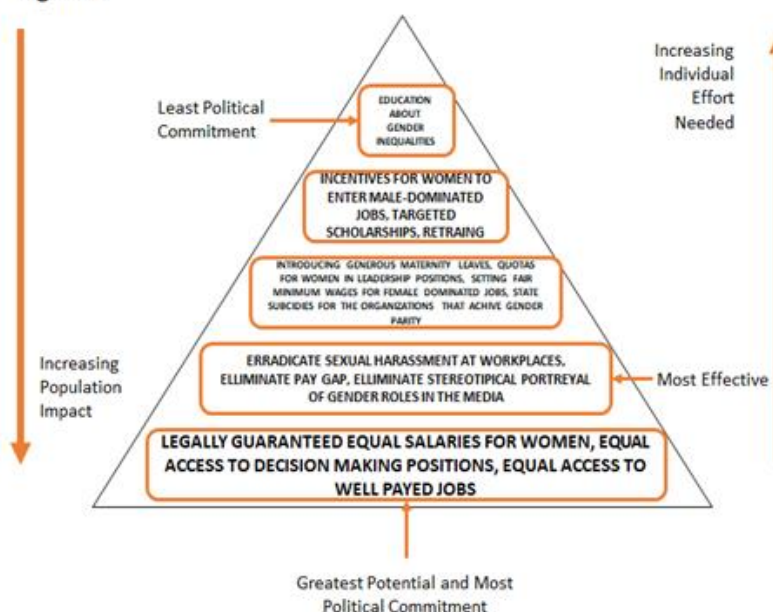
Increasing Individual Effort Needed

Least Political Commitment

EDUCATION ABOUT GENDER INEQUALITIES

INCENTIVES FOR WOMEN TO ENTER MALE-DOMINATED JOBS, TARGETED SCHOLARSHIPS, RETRAING

INTRODUCING GENEROUS MATERNITY LEAVES, QUOTAS FOR WOMEN IN LEADERSHIP POSITIONS, SETTING FAIR MINIMUM WAGES FOR FEMALE DOMINATED JOBS, STATE SUBCIDIES FOR THE ORGANIZATIONS THAT ACHIVE GENDER PARITY

Increasing Population Impact

ERRADICATE SEXUAL HARASSMENT AT WORKPLACES, ELLIMINATE PAY GAP, ELLIMINATE STEREOTIPICAL PORTREYAL OF GENDER ROLES IN THE MEDIA

Most Effective

LEGALLY GUARANTEED EQUAL SALARIES FOR WOMEN, EQUAL ACCESS TO DECISION MAKING POSITIONS, EQUAL ACCESS TO WELL PAYED JOBS

Greatest Potential and Most Political Commitment